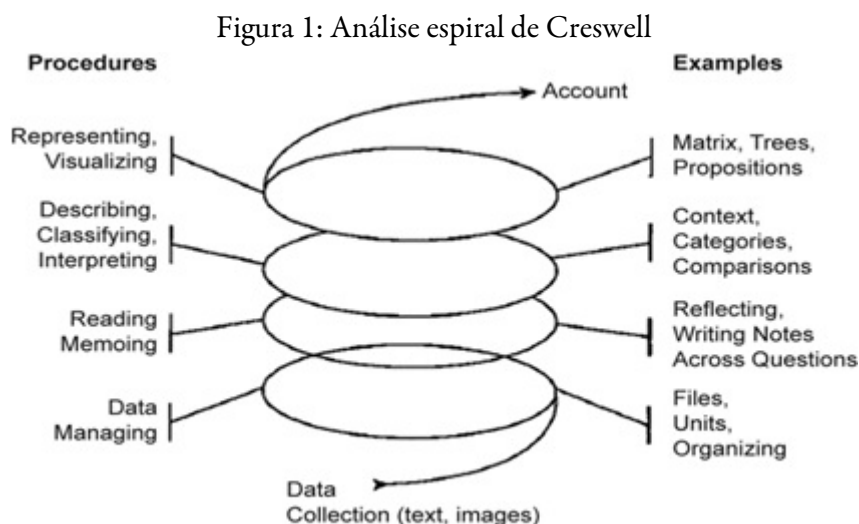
Figura 1: Análise espiral de Creswell

Procedures

Examples

Account

Representing, Visualizing

Matrix, Trees, Propositions

Describing, Classifying, Interpreting

Context, Categories, Comparisons

Reading Memoing

Reflecting, Writing Notes Across Questions

Data Managing

Files, Units, Organizing

Data Collection (text, images)